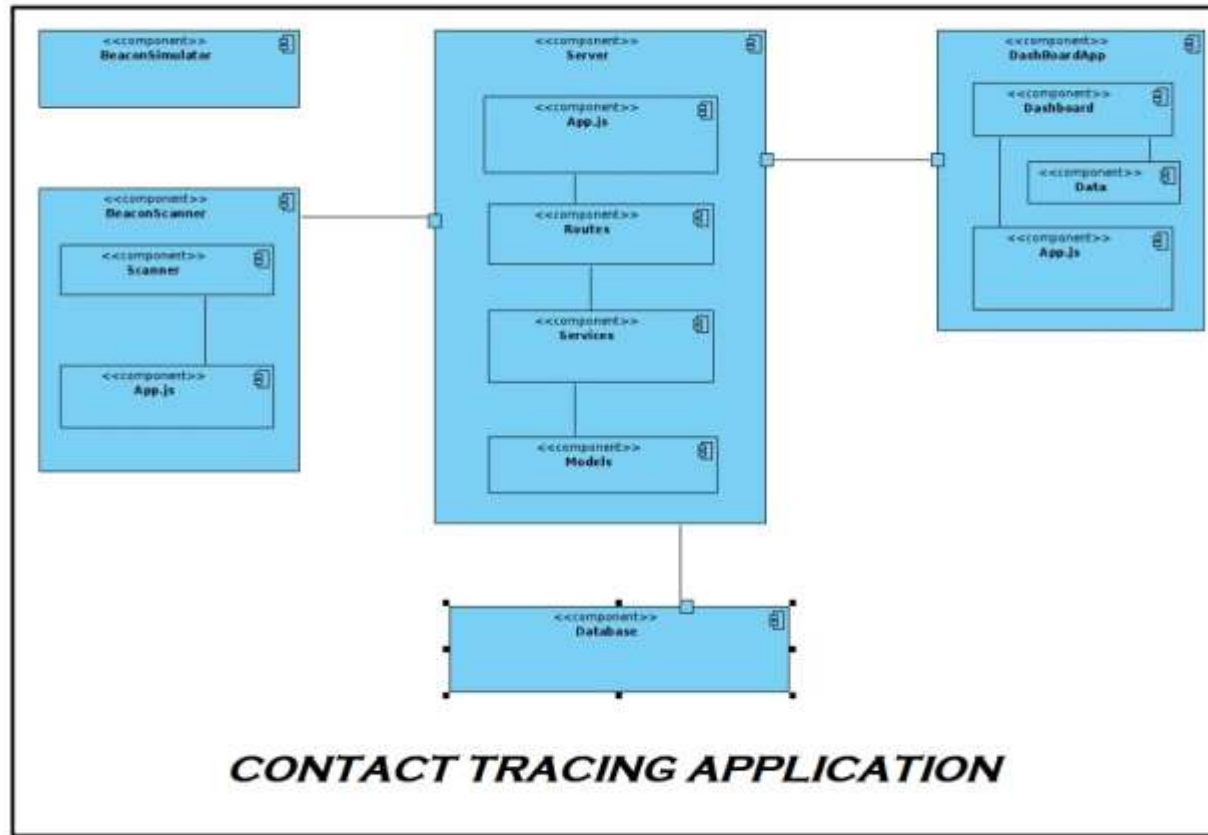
<<component>>
BeaconSimulator

<<component>>
BeaconScanner

<<component>>
Scanner

<<component>>
App.js

<<component>>
Server

<<component>>
App.js

<<component>>
Routes

<<component>>
Services

<<component>>
Models

<<component>>
DashboardApp

<<component>>
Dashboard

<<component>>
Data

<<component>>
App.js

<<component>>
Database

CONTACT TRACING APPLICATION